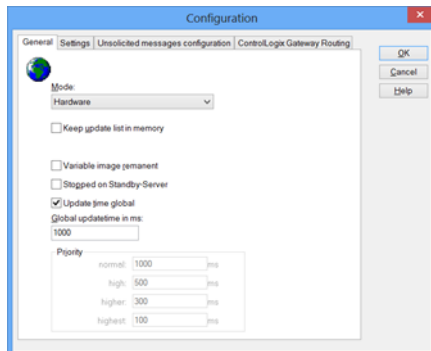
Configuration

General | Settings | Unsolicited messages configuration | ControlLogix Gateway Routing

OK
Cancel
Help

Mode:
Hardware

Keep update list in memory

Variable image remanent
Stopped on Standby-Server
Update time global
Global updatetime in ms:
1000

Priority
normal: 1000 ms
high: 500 ms
higher: 300 ms
highest: 100 ms